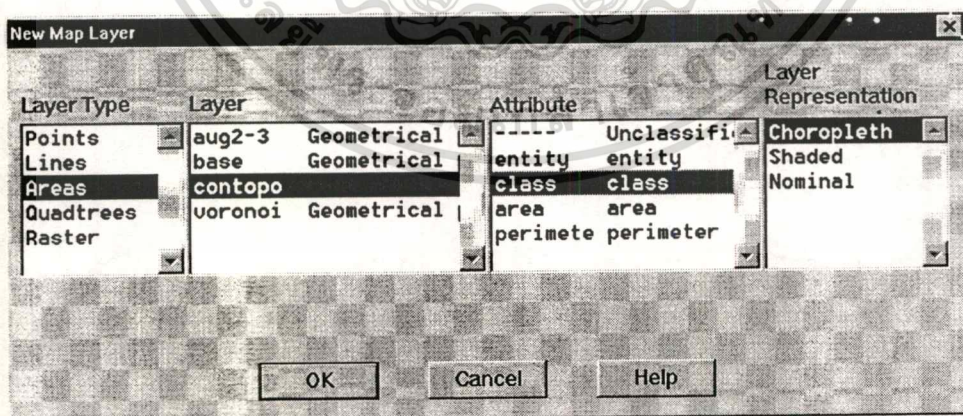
New Map Layer

Layer Type
Points
Lines
Areas
Quadtrees
Raster

Layer
aug2-3 Geometrical
base Geometrical
contopo
voronoi Geometrical

Attribute
----- Unclassifi
entity entity
class class
area area
perimete perimeter

Layer Representation
Choropleth
Shaded
Nominal

OK
Cancel
Help